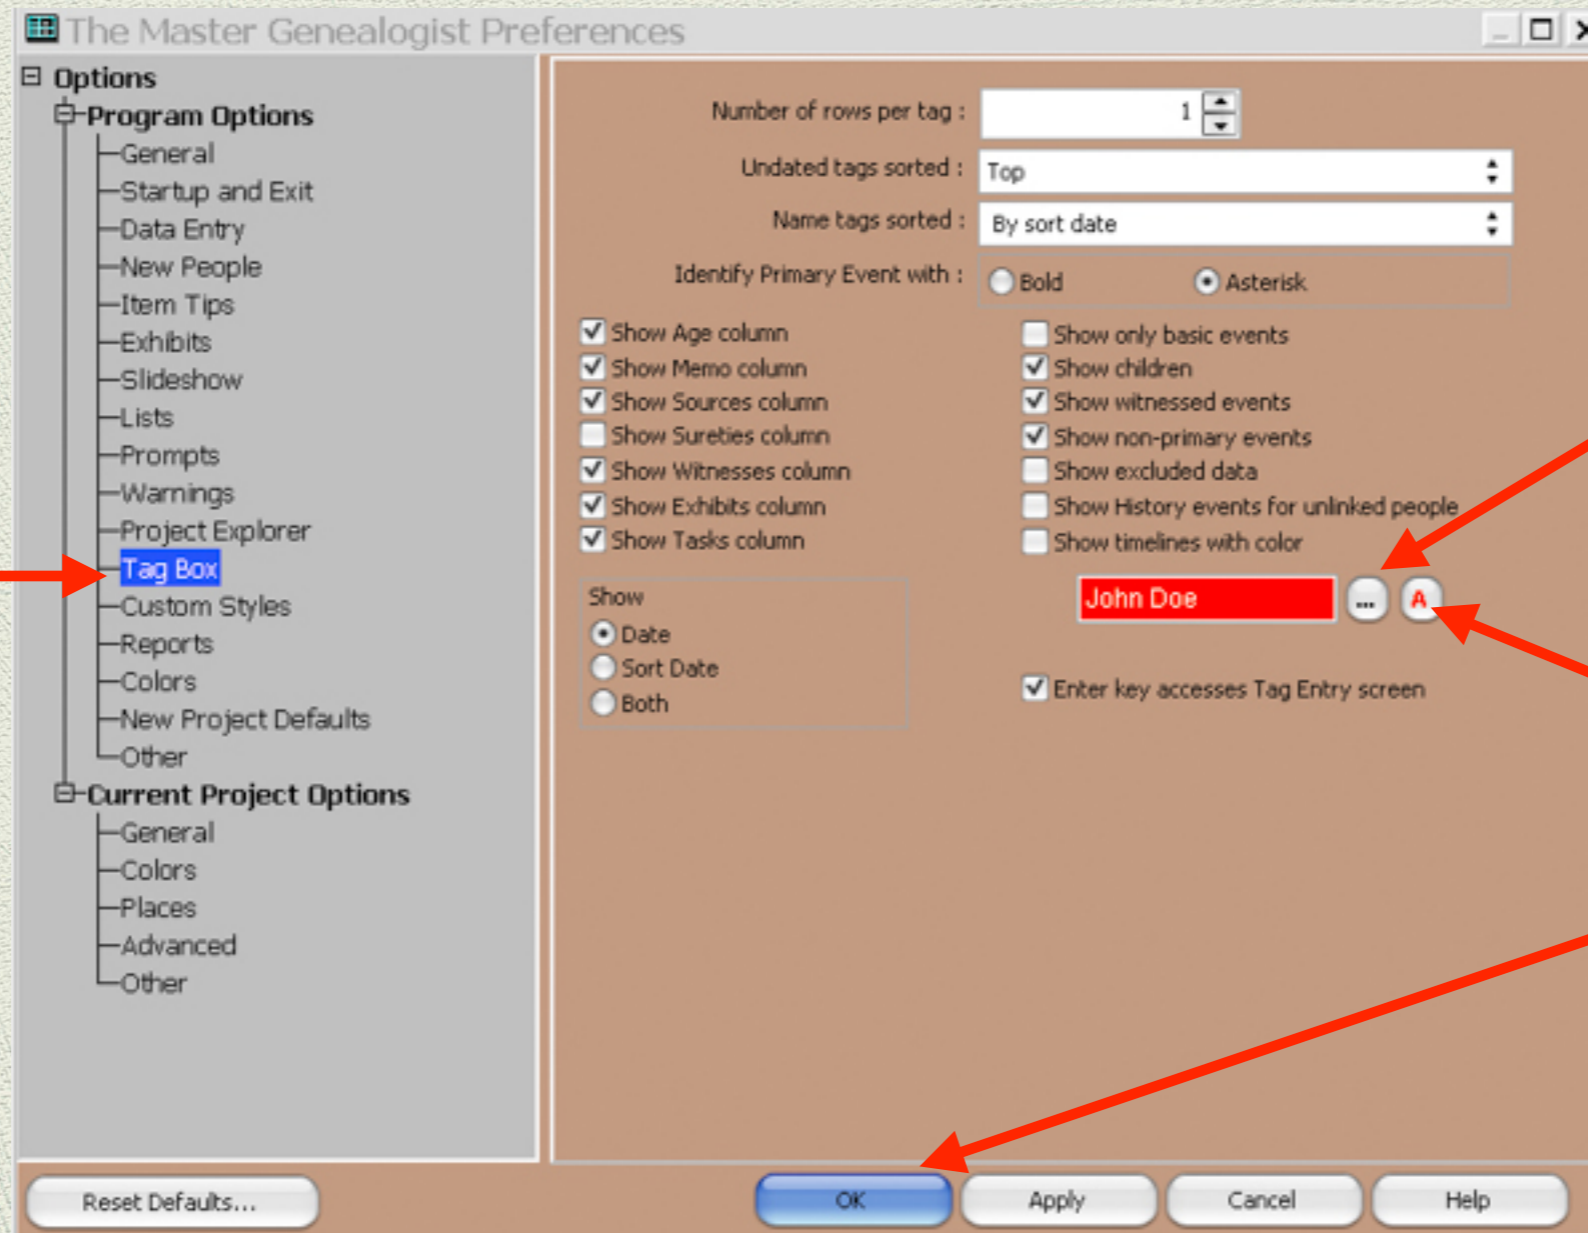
The Master Genealogist Preferences

Options
Program Options
General
Startup and Exit
Data Entry
New People
Item Tips
Exhibits
Slideshow
Lists
Prompts
Warnings
Project Explorer
Tag Box
Custom Styles
Reports
Colors
New Project Defaults
Other
Current Project Options
General
Colors
Places
Advanced
Other

Number of rows per tag : 1
Undated tags sorted : Top
Name tags sorted : By sort date
Identify Primary Event with : Bold Asterisk

Show Age column
Show Memo column
Show Sources column
Show Sureties column
Show Witnesses column
Show Exhibits column
Show Tasks column

Show only basic events
Show children
Show witnessed events
Show non-primary events
Show excluded data
Show History events for unlinked people
Show timelines with color

Show
Date
Sort Date
Both

John Doe ... A

Enter key accesses Tag Entry screen

Reset Defaults... OK Apply Cancel Help